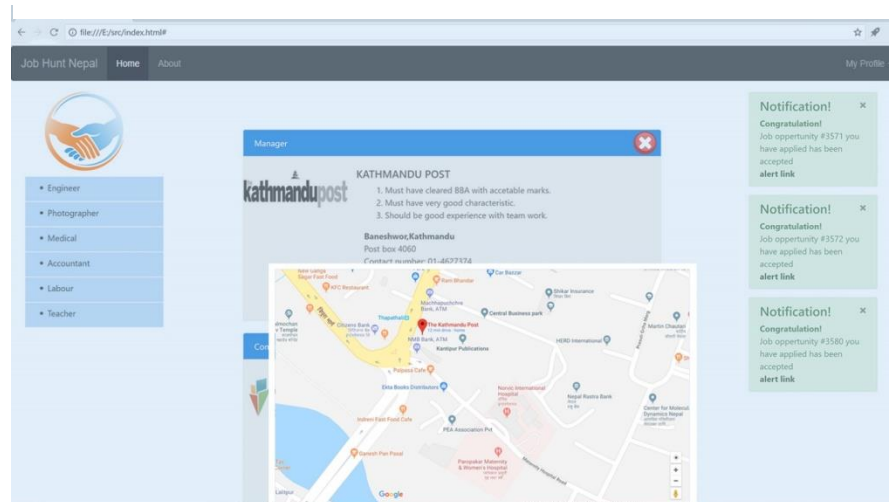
file:///E:/src/index.html#

Job Hunt Nepal Home About My Profile

• Engineer
• Photographer
• Medical
• Accountant
• Labour
• Teacher

Manager

kathmandupost

KATHMANDU POST
1. Must have cleared BBA with accetable marks.
2. Must have very good characteristic.
3. Should be good experience with team work.

Baneshwor,Kathmandu
Post box 4060
Contact number: 01-4627374

KFC Restaurant
Ram Bhandar
Car Bazzar
Machhapuchchhre Bank, ATM
Shikar Insurance
Central Business park
Thapathali
Citizens Bank
The Kathmandu Post
NMB Bank, ATM
Kantipur Publications
HERD International
Martin Chautari
Polpoza Cafe
Ekta Books Distributors
Norvic International Hospital
Nepal Rastra Bank
Center for Molecular Dynamics Nepal
Indreni Fast Food Cafe
PEA Association Pvt
Ganesh Pan Pasal
Paropakar Maternity & Women's Hospital
Google

Notification! ×
Congratulation!
Job oppertunity #3571 you have applied has been accepted
alert link

Notification! ×
Congratulation!
Job oppertunity #3572 you have applied has been accepted
alert link

Notification! ×
Congratulation!
Job oppertunity #3580 you have applied has been accepted
alert link